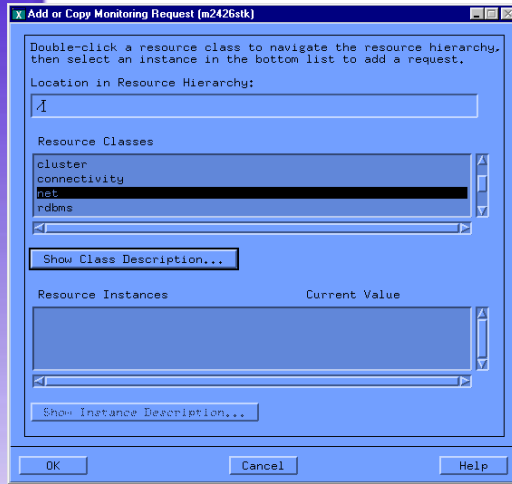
Add or Copy Monitoring Request (m2426stk)

Double-click a resource class to navigate the resource hierarchy, then select an instance in the bottom list to add a request.

Location in Resource Hierarchy:

/

Resource Classes

cluster
connectivity
net
rdbms

Show Class Description...

Resource Instances | Current Value

Show Instance Description...

OK | Cancel | Help